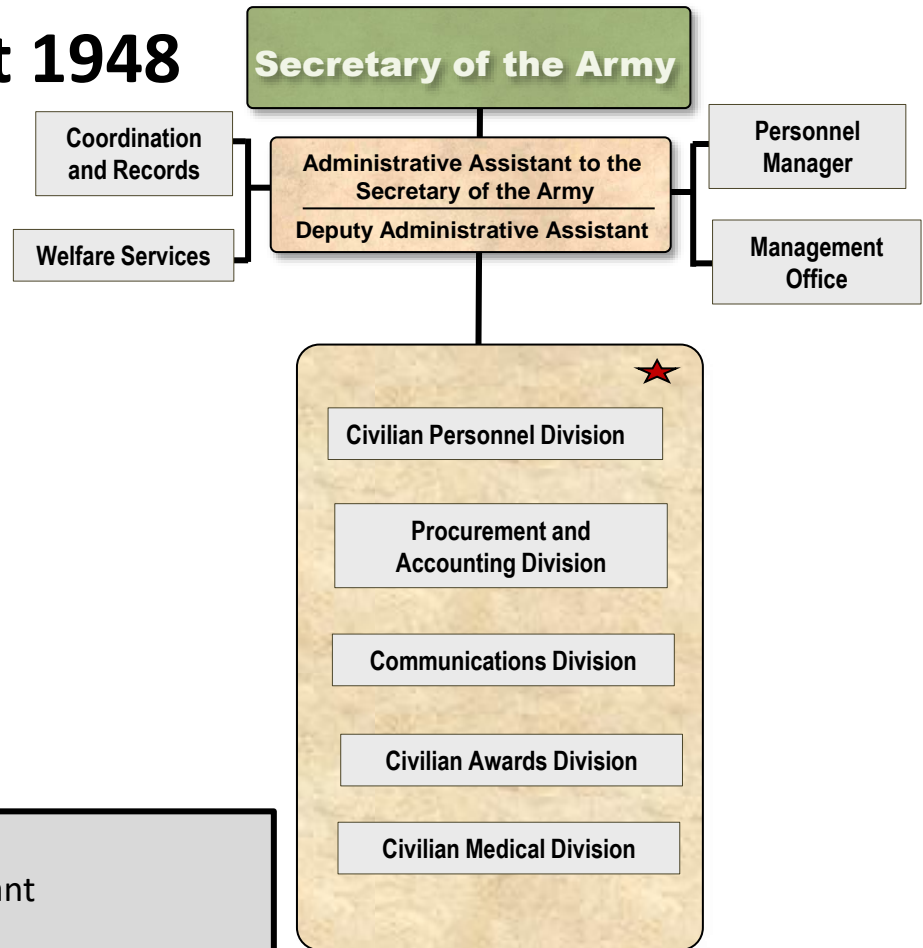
t 1948

Secretary of the Army

Coordination and Records

Welfare Services

Administrative Assistant to the Secretary of the Army

Deputy Administrative Assistant

Personnel Manager

Management Office

Civilian Personnel Division

Procurement and Accounting Division

Communications Division

Civilian Awards Division

Civilian Medical Division

nt